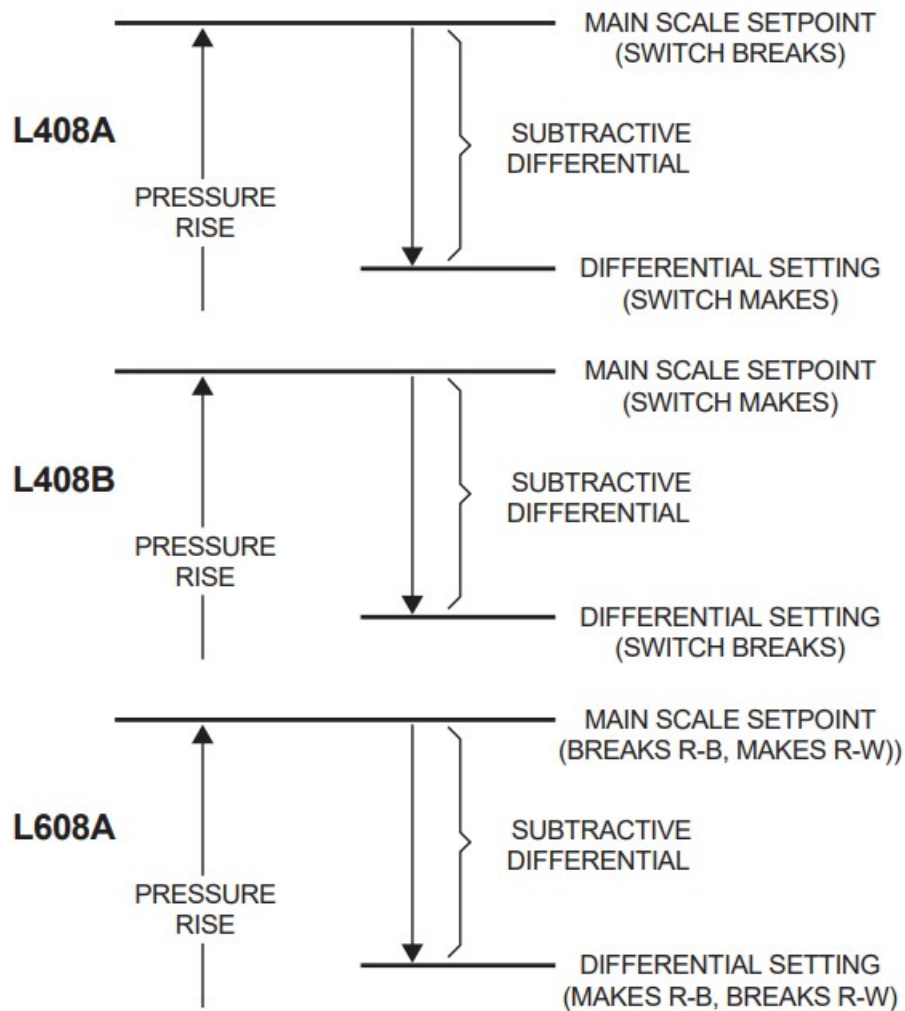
MAIN SCALE SETPOINT
(SWITCH BREAKS)

L408A

SUBTRACTIVE
DIFFERENTIAL

PRESSURE
RISE

DIFFERENTIAL SETTING
(SWITCH MAKES)

MAIN SCALE SETPOINT
(SWITCH MAKES)

L408B

SUBTRACTIVE
DIFFERENTIAL

PRESSURE
RISE

DIFFERENTIAL SETTING
(SWITCH BREAKS)

MAIN SCALE SETPOINT
(BREAKS R-B, MAKES R-W))

L608A

SUBTRACTIVE
DIFFERENTIAL

PRESSURE
RISE

DIFFERENTIAL SETTING
(MAKES R-B, BREAKS R-W)